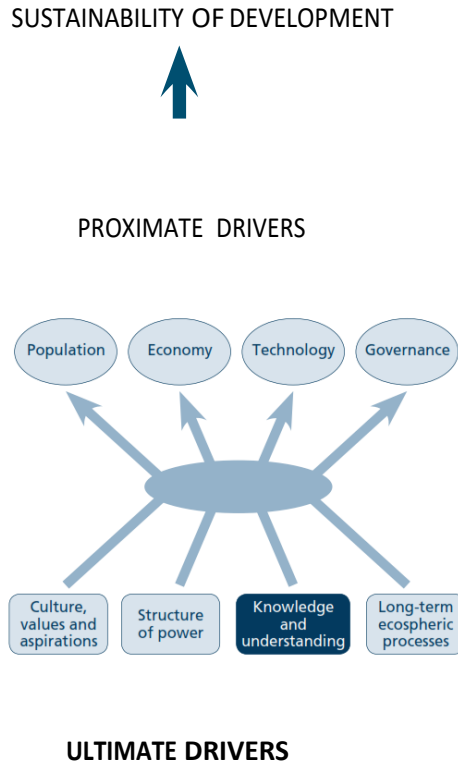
SUSTAINABILITY OF DEVELOPMENT

PROXIMATE DRIVERS

Population

Economy

Technology

Governance

Culture, values and aspirations

Structure of power

Knowledge and understanding

Long-term ecospheric processes

ULTIMATE DRIVERS